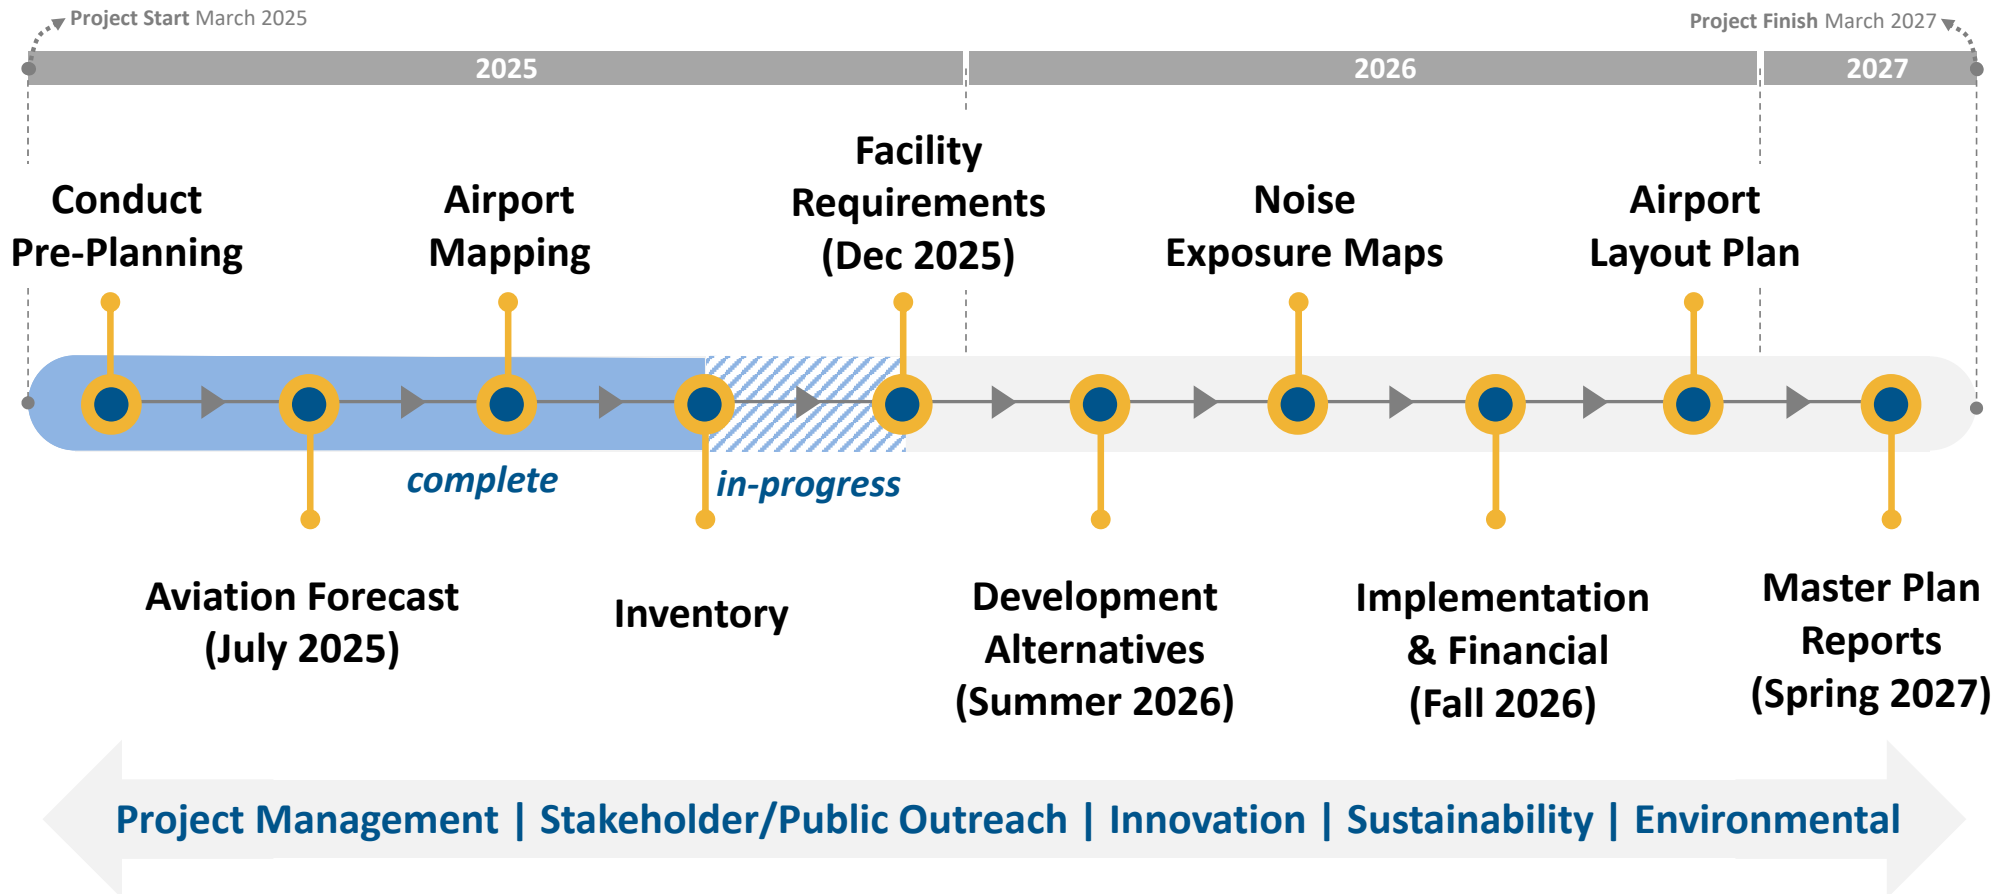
Project Start March 2025

Project Finish March 2027

2025

2026

2027

Conduct Pre-Planning

Airport Mapping

Facility Requirements (Dec 2025)

Noise Exposure Maps

Airport Layout Plan

complete

in-progress

Aviation Forecast (July 2025)

Inventory

Development Alternatives (Summer 2026)

Implementation & Financial (Fall 2026)

Master Plan Reports (Spring 2027)

Project Management | Stakeholder/Public Outreach | Innovation | Sustainability | Environmental